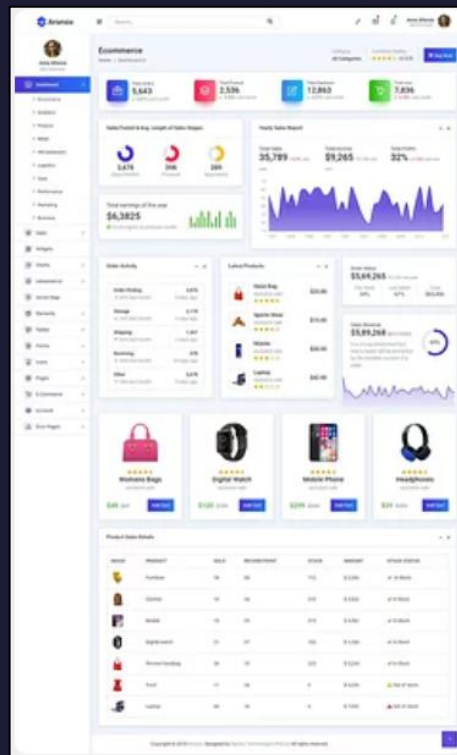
Aronox

Ecommerce

5,643

2,536

12,863

7,836

Sales Funnel & Avg. Length of Sales Stages

Yearly Sales Report

35,789

$9,265

32%

$6,3825

Order Activity

Latest Products

$5,69,265

Womens Bags

Digital Watch

Mobile Phone

Headphones

$49

$120

$299

$39

Product Sales Details